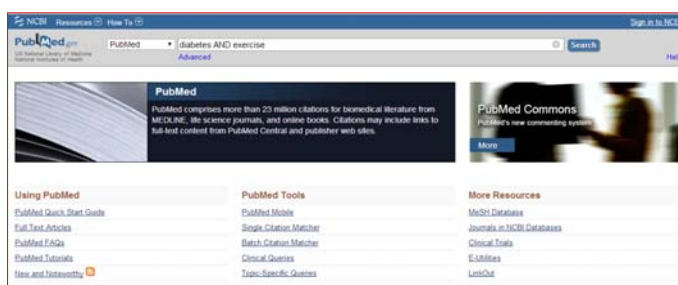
NCBI Resources How To

Sign in to NCB

PubMed.gov
US National Library of Medicine
National Institutes of Health

PubMed

diabetes AND exercise

Search

Advanced

Hel

PubMed

PubMed comprises more than 23 million citations for biomedical literature from MEDLINE, life science journals, and online books. Citations may include links to full-text content from PubMed Central and publisher web sites.

PubMed Commons
PubMed's new commenting system

More

Using PubMed

PubMed Quick Start Guide

Full Text Articles

PubMed FAQs

PubMed Tutorials

New and Noteworthy

PubMed Tools

PubMed Mobile

Single Citation Matcher

Batch Citation Matcher

Clinical Queries

Topic-Specific Queries

More Resources

MeSH Database

Journals in NCBI Databases

Clinical Trials

E-Utilities

LinkOut